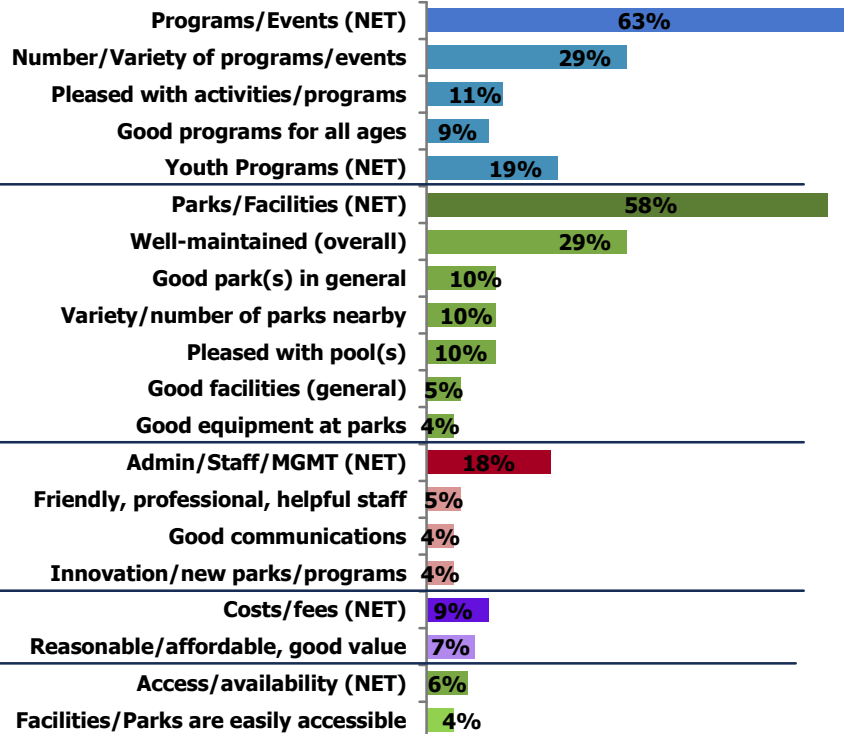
| Category | Percentage |
|---|---|
| Programs/Events (NET) | 63% |
| Number/Variety of programs/events | 29% |
| Pleased with activities/programs | 11% |
| Good programs for all ages | 9% |
| Youth Programs (NET) | 19% |
| Parks/Facilities (NET) | 58% |
| Well-maintained (overall) | 29% |
| Good park(s) in general | 10% |
| Variety/number of parks nearby | 10% |
| Pleased with pool(s) | 10% |
| Good facilities (general) | 5% |
| Good equipment at parks | 4% |
| Admin/Staff/MGMT (NET) | 18% |
| Friendly, professional, helpful staff | 5% |
| Good communications | 4% |
| Innovation/new parks/programs | 4% |
| Costs/fees (NET) | 9% |
| Reasonable/affordable, good value | 7% |
| Access/availability (NET) | 6% |
| Facilities/Parks are easily accessible | 4% |